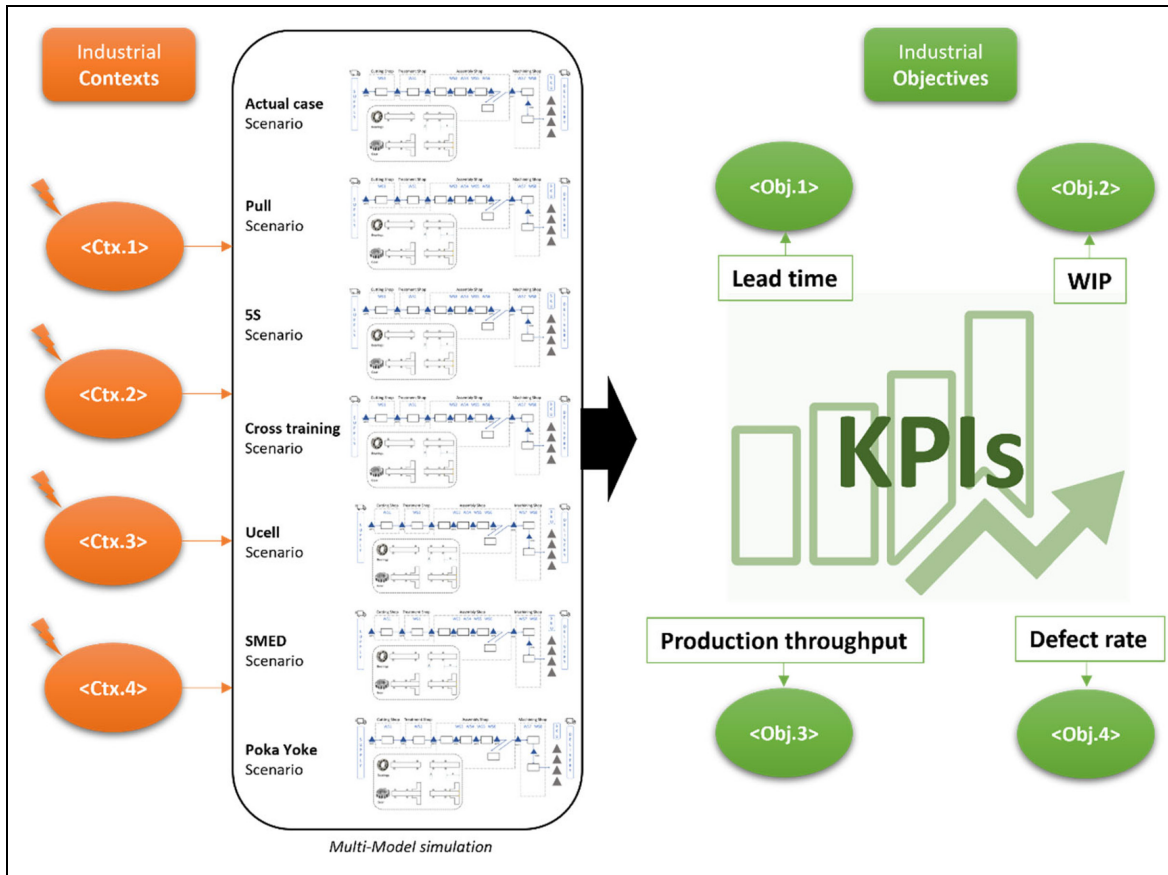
Industrial Contexts

<Ctx.1>

<Ctx.2>

<Ctx.3>

<Ctx.4>

Actual case Scenario

Pull Scenario

5S Scenario

Cross training Scenario

Ucell Scenario

SMED Scenario

Poka Yoke Scenario

Multi-Model simulation

Industrial Objectives

<Obj.1>

<Obj.2>

Lead time

WIP

KPIs

Production throughput

Defect rate

<Obj.3>

<Obj.4>